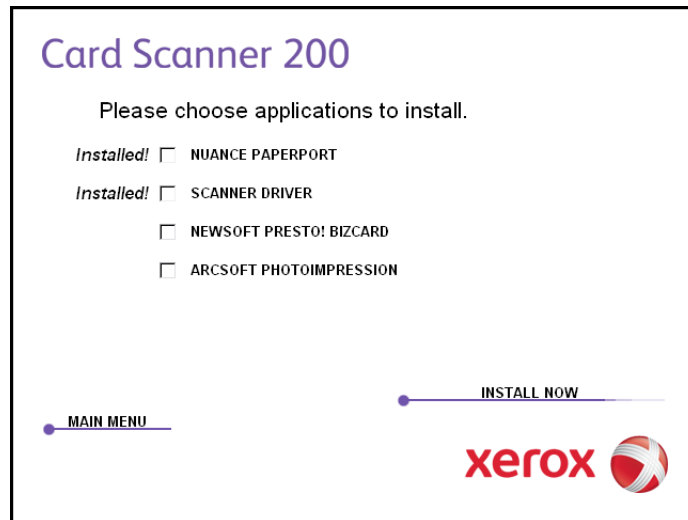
Card Scanner 200

Please choose applications to install.

Installed! ☐ NUANCE PAPERPORT

Installed! ☐ SCANNER DRIVER

☐ NEWSOFT PRESTO! BIZCARD

☐ ARCSOFT PHOTOIMPRESSION

INSTALL NOW

MAIN MENU

xerox